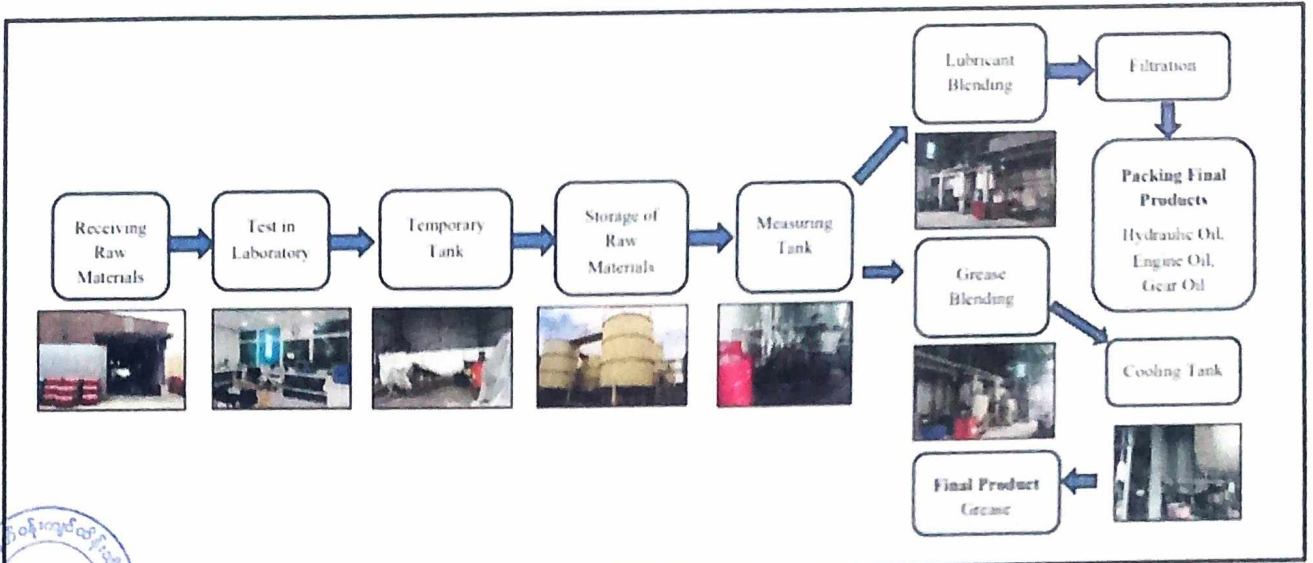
Receiving Raw Materials

Test in Laboratory

Temporary Tank

Storage of Raw Materials

Measuring Tank

Lubricant Blending

Filtration

Packing Final Products

Hydraulic Oil, Engine Oil, Gear Oil

Grease Blending

Cooling Tank

Final Product

Grease

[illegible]